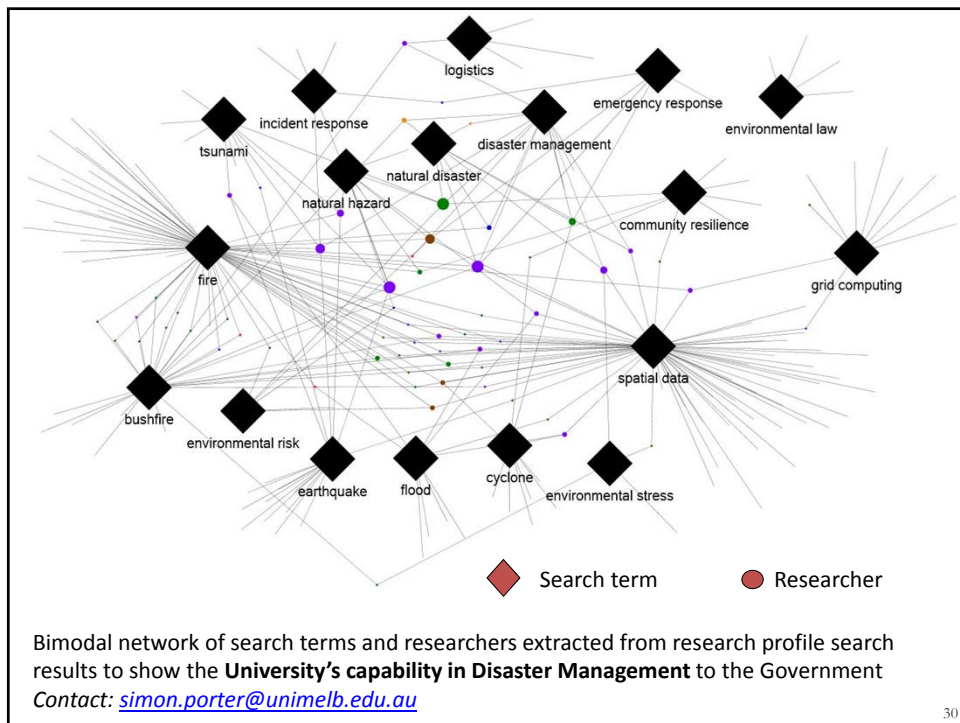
logistics

emergency response

incident response

environmental law

tsunami

disaster management

natural disaster

natural hazard

community resilience

fire

grid computing

spatial data

bushfire

environmental risk

earthquake

flood

cyclone

environmental stress

Search term

Researcher

Bimodal network of search terms and researchers extracted from research profile search results to show the **University's capability in Disaster Management** to the Government
*Contact: simon.porter@unimelb.edu.au*

30